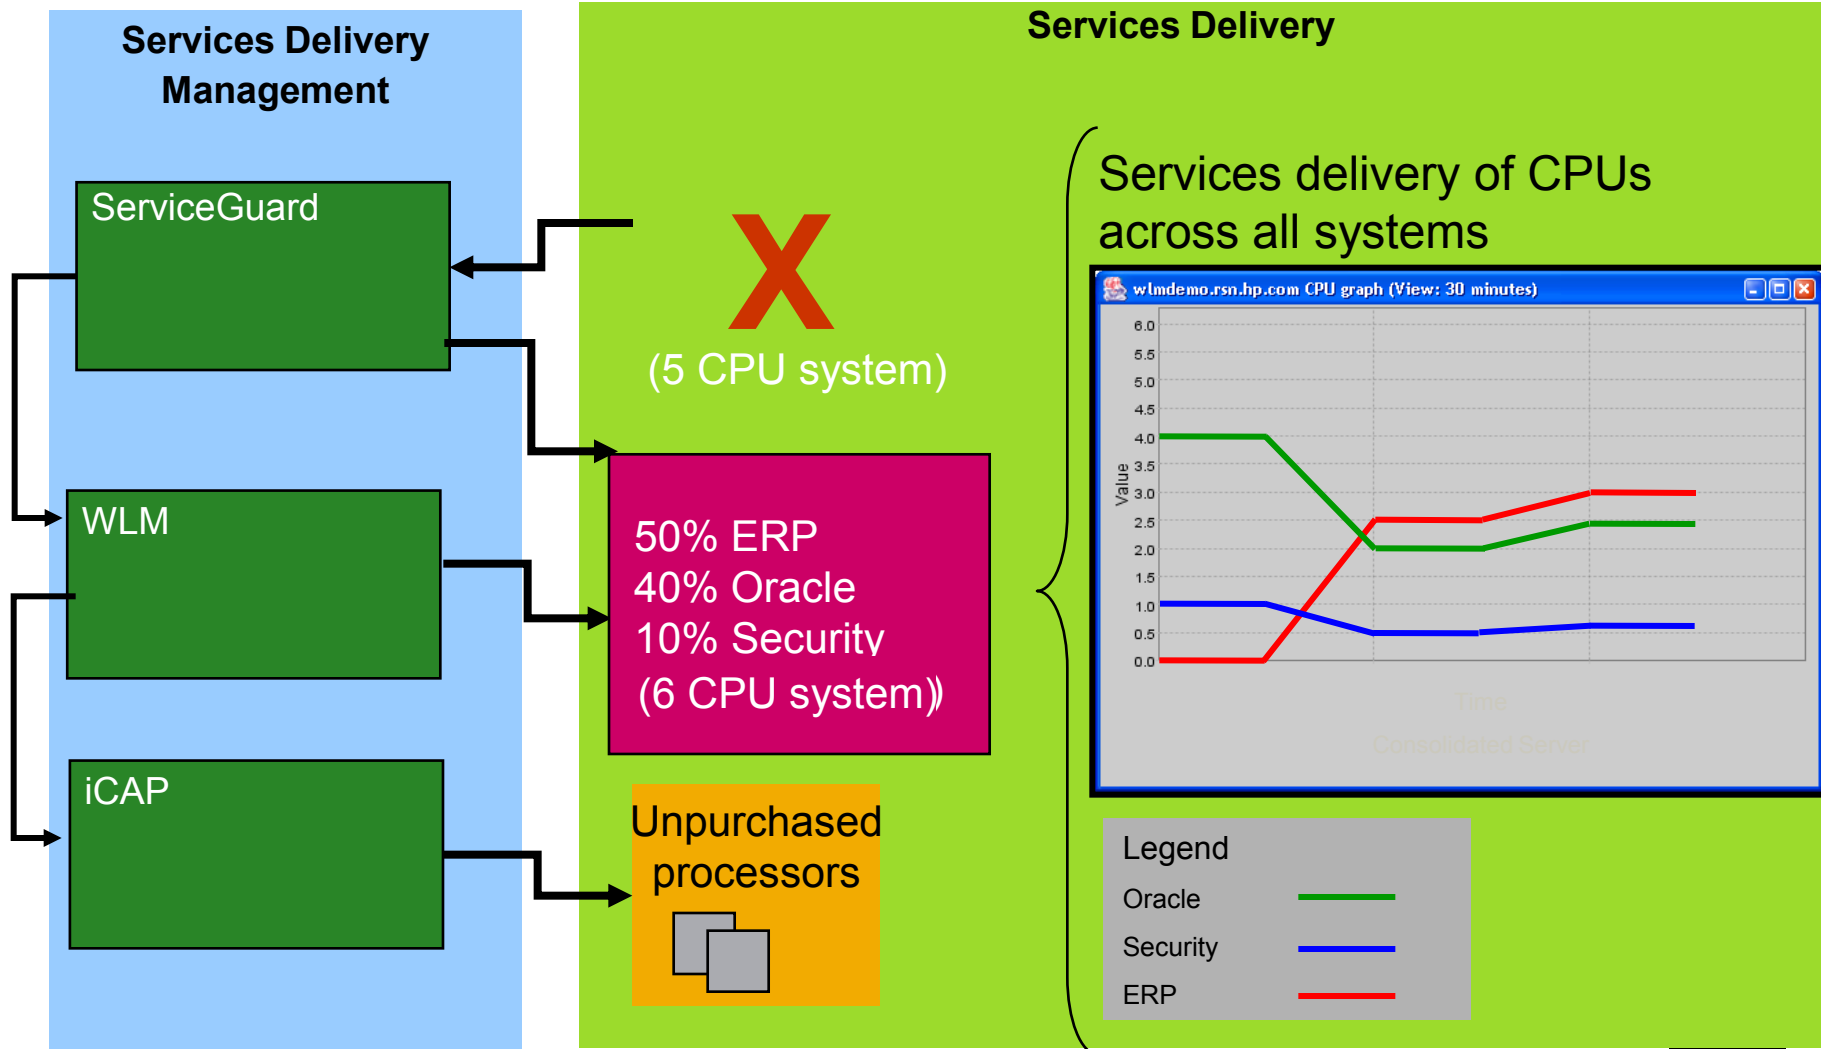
Services Delivery Management

ServiceGuard

WLM

iCAP

Services Delivery

X

(5 CPU system)

50% ERP
40% Oracle
10% Security
(6 CPU system)

Unpurchased processors

Services delivery of CPUs across all systems

wlmdemo.rsn.hp.com CPU graph (View: 30 minutes)

6.0
5.5
5.0
4.5
4.0
3.5
3.0
2.5
2.0
1.5
1.0
0.5
0.0

Value

Time

Consolidated Server

Legend
Oracle
Security
ERP